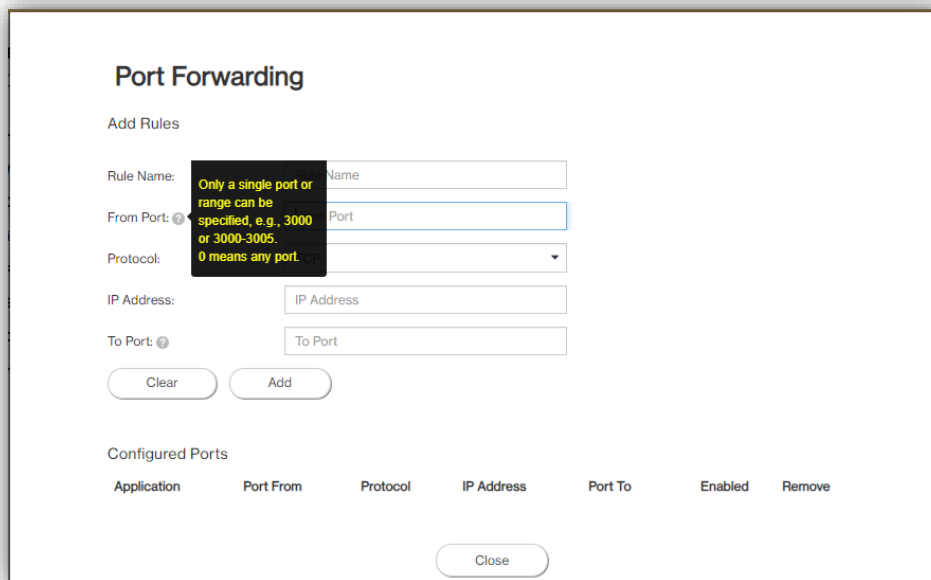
Port Forwarding

Add Rules

Rule Name:

Only a single port or range can be specified, e.g., 3000 or 3000-3005. 0 means any port.

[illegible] Name

From Port:

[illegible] Port

Protocol:

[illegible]

IP Address:

IP Address

To Port:

To Port

Clear

Add

Configured Ports

| Application | Port From | Protocol | IP Address | Port To | Enabled | Remove |
|---|---|---|---|---|---|---|

Close